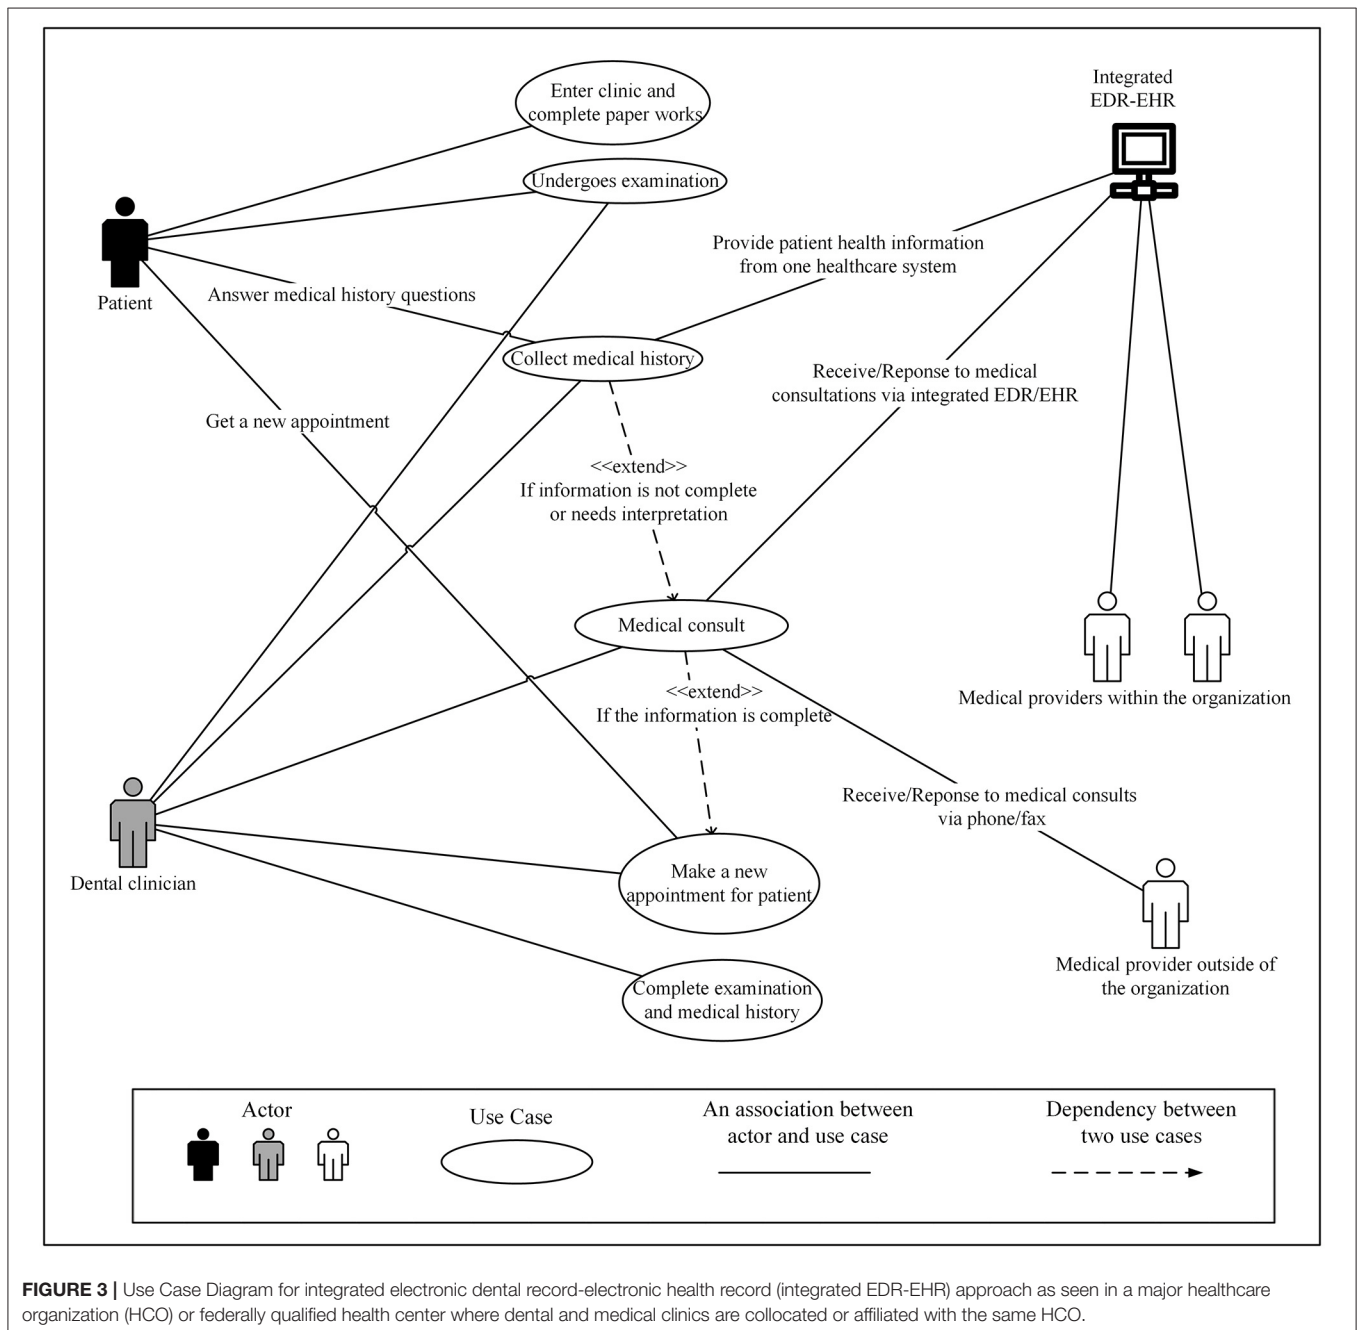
Enter clinic and complete paper works

Integrated EDR-EHR

Undergoes examination

Patient

Provide patient health information from one healthcare system

Answer medical history questions

Collect medical history

Receive/Reponse to medical consultations via integrated EDR/EHR

Get a new appointment

<<extend>>
If information is not complete or needs interpretation

Medical consult

<<extend>>
If the information is complete

Medical providers within the organization

Receive/Reponse to medical consults via phone/fax

Dental clinician

Make a new appointment for patient

Medical provider outside of the organization

Complete examination and medical history

Actor

Use Case

An association between actor and use case

Dependency between two use cases

**FIGURE 3 |** Use Case Diagram for integrated electronic dental record-electronic health record (integrated EDR-EHR) approach as seen in a major healthcare organization (HCO) or federally qualified health center where dental and medical clinics are collocated or affiliated with the same HCO.